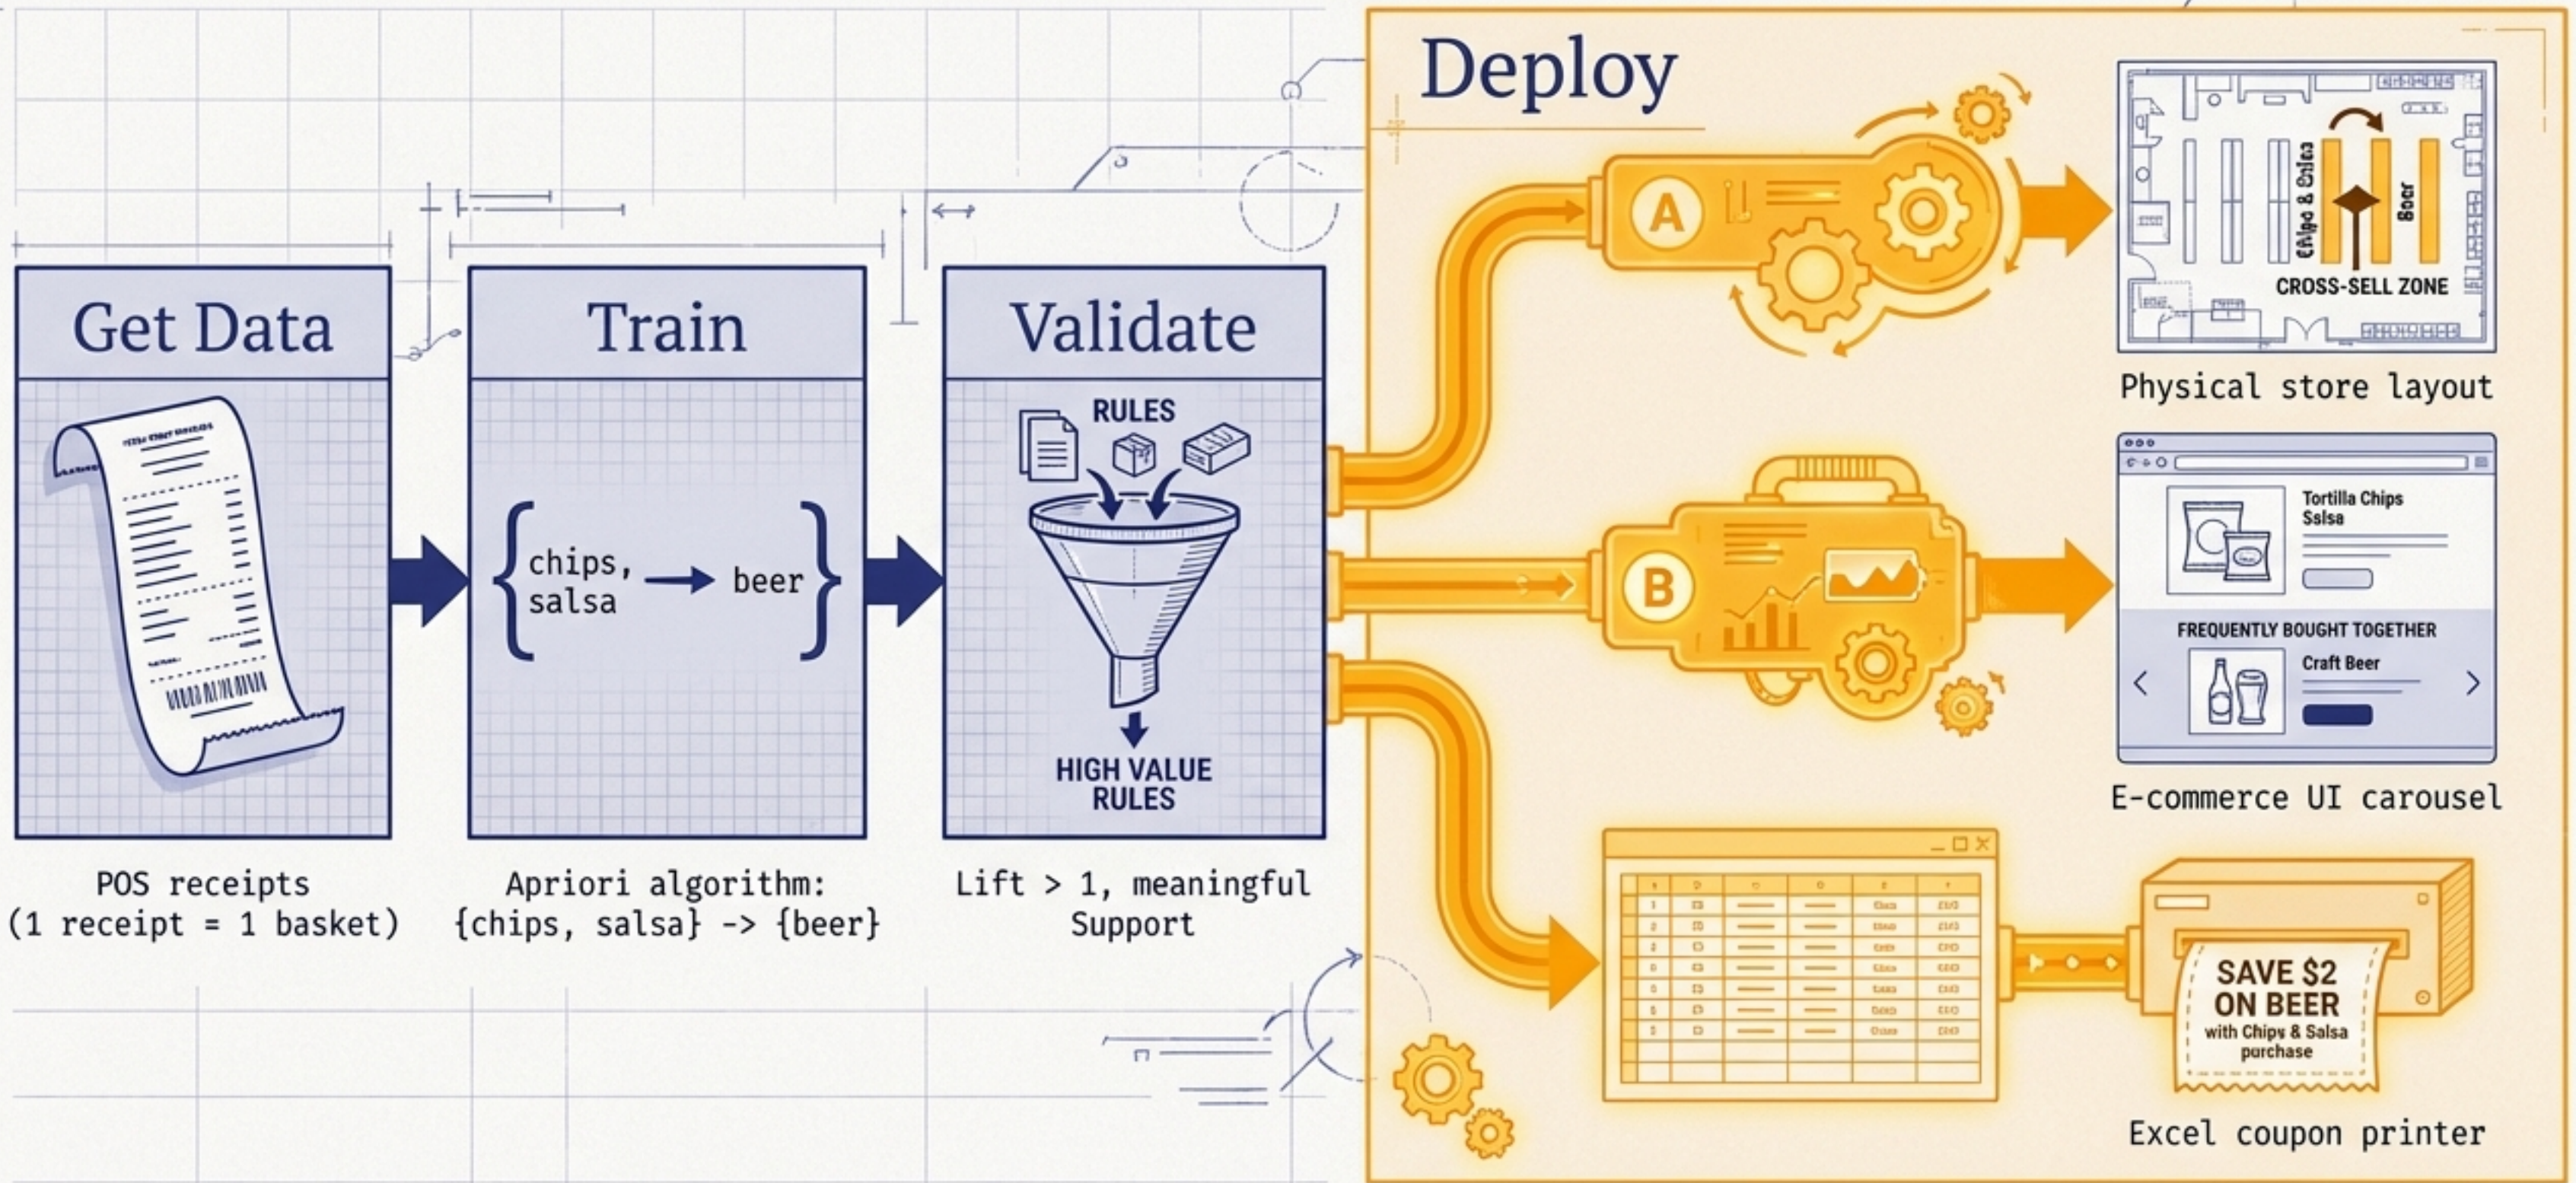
Get Data

POS receipts
(1 receipt = 1 basket)

Train

{chips, salsa → beer}

Apriori algorithm:
{chips, salsa} -> {beer}

Validate

RULES

HIGH VALUE RULES

Lift > 1, meaningful Support

Deploy

A

Chips & Salsa

Beer

CROSS-SELL ZONE

Physical store layout

B

Tortilla Chips
Salsa

FREQUENTLY BOUGHT TOGETHER

Craft Beer

E-commerce UI carousel

SAVE $2 ON BEER
with Chips & Salsa purchase

Excel coupon printer